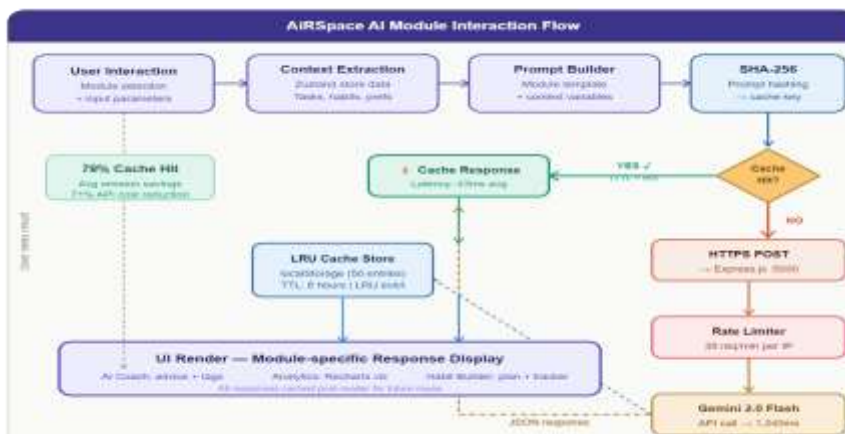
AiRSpace AI Module Interaction Flow

User Interaction
Module selection
+ input parameters

Context Extraction
Zustand store data
Tasks, habits, goals

Prompt Builder
Module template
+ context variables

SHA-256
Prompt hashing
→ cache key

79% Cache Hit
Avg session savings
71% API cost reduction

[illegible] Cache Response
Latency: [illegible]ms avg

YES ✓
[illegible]

Cache Hit?

NO

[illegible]

LRU Cache Store
localStorage (50 entries)
TTL: 6 hours | LRU evict

HTTPS POST
→ Express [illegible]

Rate Limiter
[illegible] req/min per IP

UI Render — Module-specific Response Display
AI Coach: advice + tips
Analytics: Recharts viz
Habit Builder: plan + tracker
All responses cached post-render for future reuse

JSON response

Gemini 2.0 Flash
API call → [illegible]ms